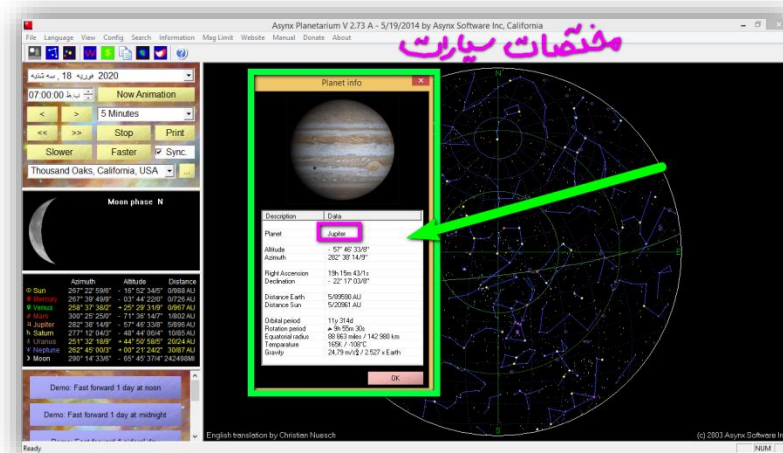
Asynx Planetarium V 2.73 A - 5/19/2014 by Asynx Software Inc, California

File Language View Config Search Information Mag Limit Website Manual Donate About

مختصات سیارات

2020 فوریه 18 , سه شنبه

07:00:00 ب.ظ

Now Animation

< >

5 Minutes

<< >>

Stop

Print

Slower

Faster

Sync.

Thousand Oaks, California, USA

Moon phase N

| | Azimuth | Altitude | Distance |
|---|---|---|---|
| Sun | 267° 22' 59/6" | - 16° 52' 34/5" | 0/988 AU |
| Mercury | 267° 39' 49/9" | - 03° 44' 22/0" | 0/726 AU |
| Venus | 258° 37' 38/2" | + 25° 29' 31/9" | 0/867 AU |
| Mars | 300° 25' 25/0" | - 71° 36' 14/7" | 1/802 AU |
| Jupiter | 282° 38' 14/9" | - 57° 46' 33/8" | 5/896 AU |
| Saturn | 277° 12' 04/3" | - 48° 44' 06/4" | 10/85 AU |
| Uranus | 251° 32' 18/9" | + 44° 50' 58/5" | 20/24 AU |
| Neptune | 262° 45' 00/3" | + 00° 21' 24/2" | 30/87 AU |
| Moon | 290° 14' 33/6" | - 65° 45' 37/4" | 242498 Mi |

Demo: Fast forward 1 day at noon

Demo: Fast forward 1 day at midnight

Demo: Fast forward 1 sidereal day

Planet info

| Description | Data |
|---|---|
| Planet | Jupiter |
| Altitude | - 57° 46' 33/8" |
| Azimuth | 282° 38' 14/9" |
| Right Ascension | 19h 15m 43/1s |
| Declination | - 22° 17' 03/8" |
| Distance Earth | 5/89590 AU |
| Distance Sun | 5/20861 AU |
| Orbital period | 11y 314d |
| Rotation period | 9h 55m 30s |
| Equatorial radius | 88 863 miles / 142 980 km |
| Temperature | 165K / -108°C |
| Gravity | 24,79 m/s² / 2.527 x Earth |

OK

N

E

S

English translation by Christian Nuesch

(c) 2003 Asynx Software In

Ready

NUM